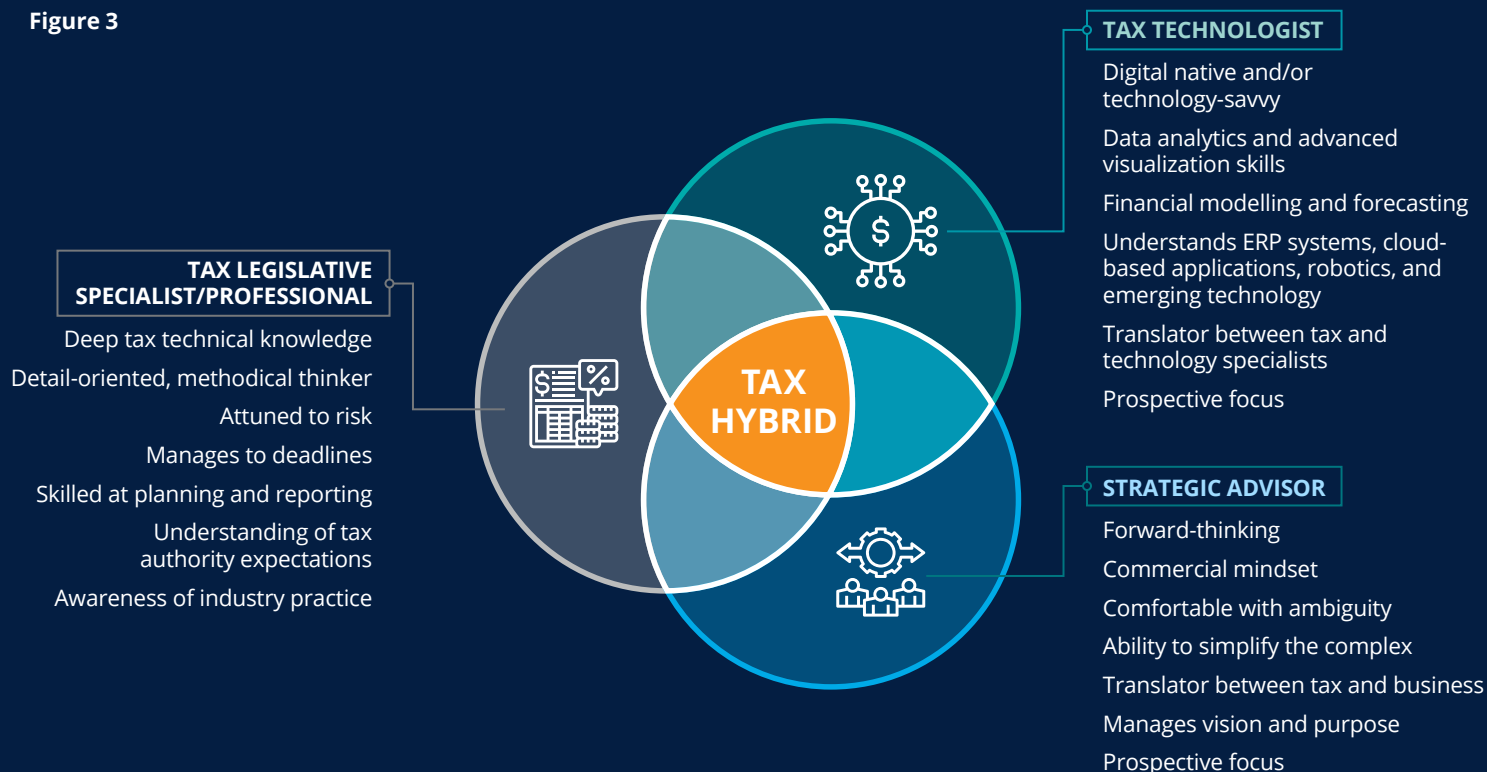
Figure 3

TAX LEGISLATIVE SPECIALIST/PROFESSIONAL

Deep tax technical knowledge

Detail-oriented, methodical thinker

Attuned to risk

Manages to deadlines

Skilled at planning and reporting

Understanding of tax authority expectations

Awareness of industry practice

TAX HYBRID

TAX TECHNOLOGIST

Digital native and/or technology-savvy

Data analytics and advanced visualization skills

Financial modelling and forecasting

Understands ERP systems, cloud-based applications, robotics, and emerging technology

Translator between tax and technology specialists

Prospective focus

STRATEGIC ADVISOR

Forward-thinking

Commercial mindset

Comfortable with ambiguity

Ability to simplify the complex

Translator between tax and business

Manages vision and purpose

Prospective focus